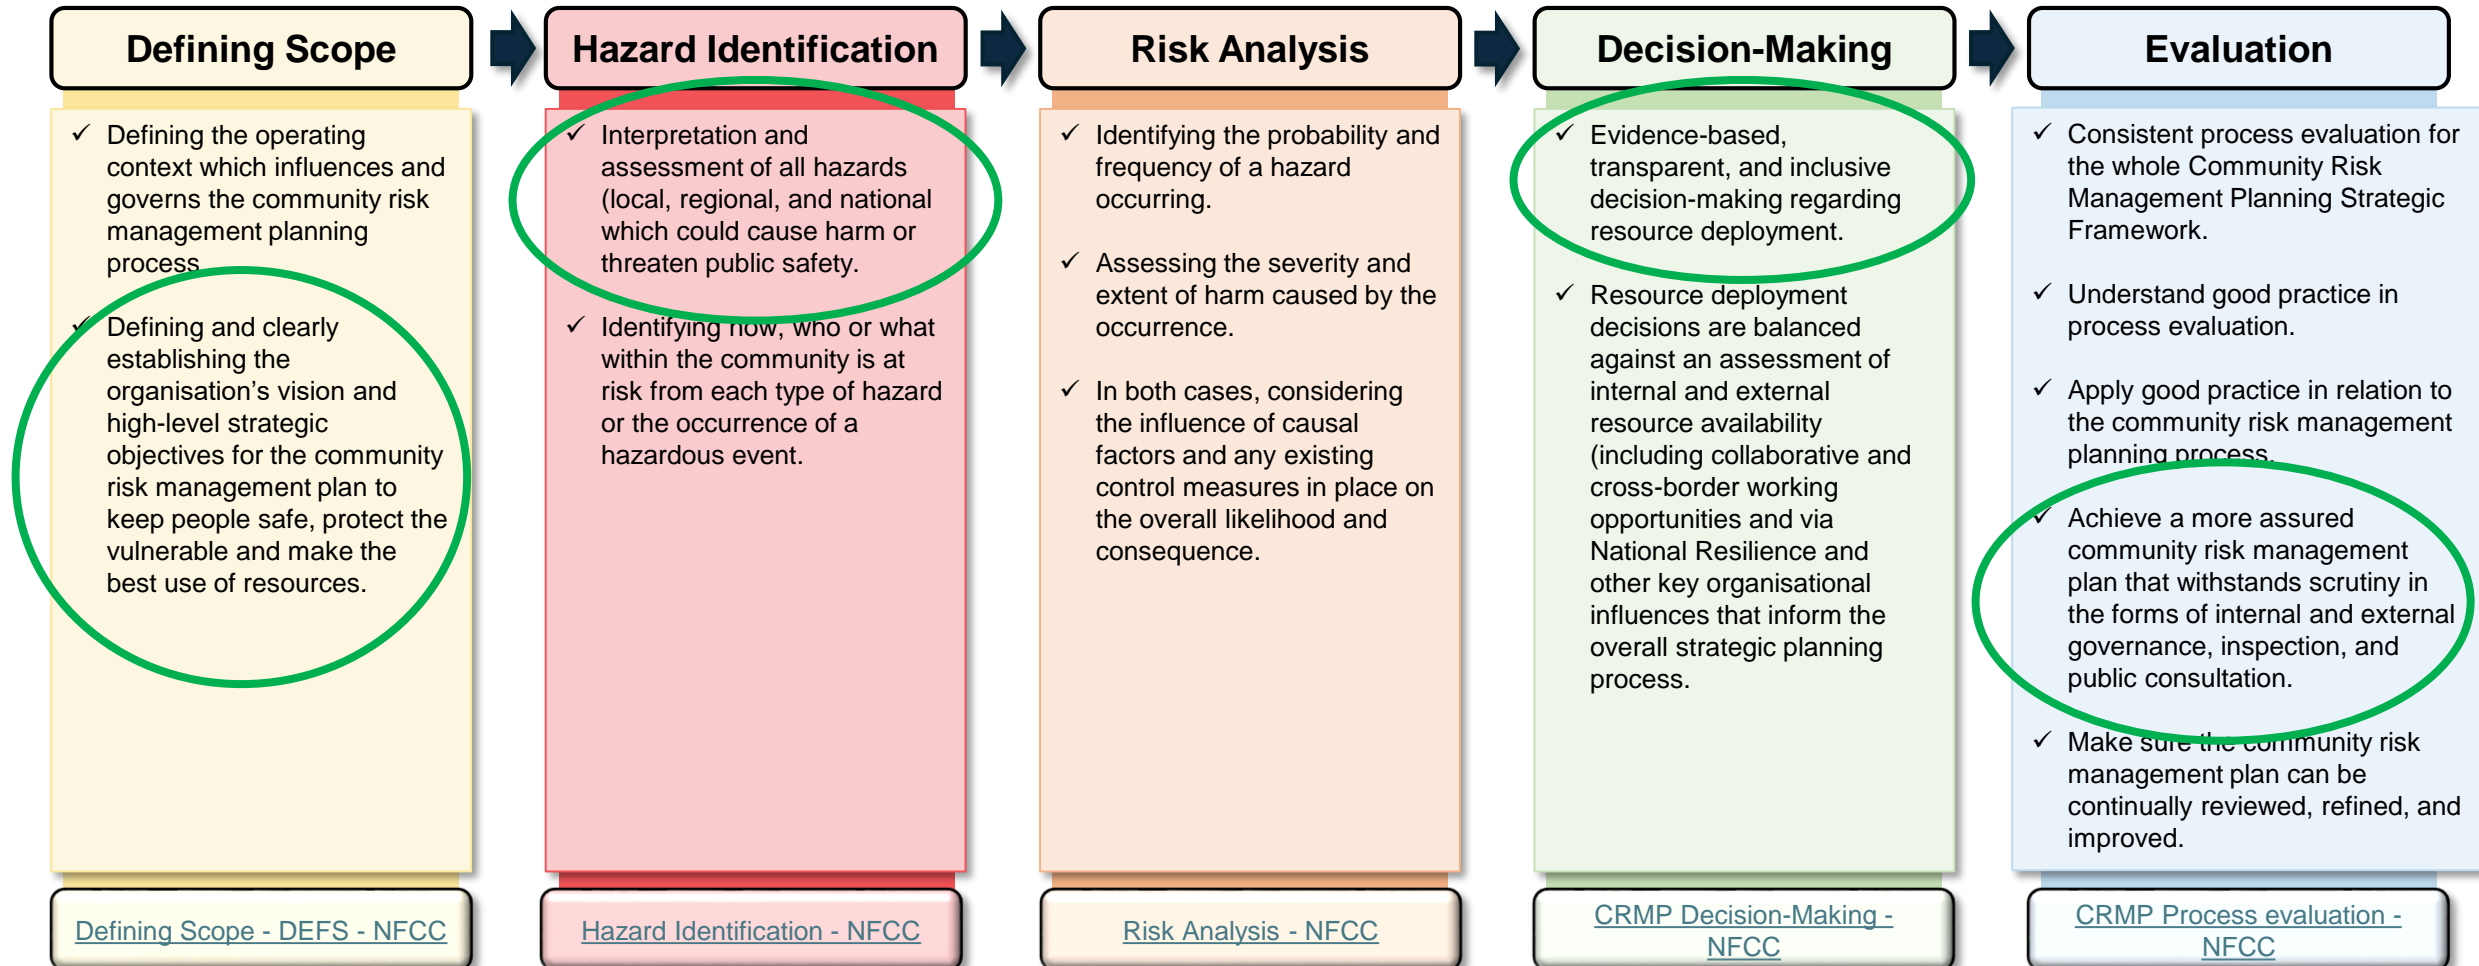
Defining Scope

✓ Defining the operating context which influences and governs the community risk management planning process.

✓ Defining and clearly establishing the organisation's vision and high-level strategic objectives for the community risk management plan to keep people safe, protect the vulnerable and make the best use of resources.

Defining Scope - DEFS - NFCC

Hazard Identification

✓ Interpretation and assessment of all hazards (local, regional, and national which could cause harm or threaten public safety.

✓ Identifying how, who or what within the community is at risk from each type of hazard or the occurrence of a hazardous event.

Hazard Identification - NFCC

Risk Analysis

✓ Identifying the probability and frequency of a hazard occurring.

✓ Assessing the severity and extent of harm caused by the occurrence.

✓ In both cases, considering the influence of causal factors and any existing control measures in place on the overall likelihood and consequence.

Risk Analysis - NFCC

Decision-Making

✓ Evidence-based, transparent, and inclusive decision-making regarding resource deployment.

✓ Resource deployment decisions are balanced against an assessment of internal and external resource availability (including collaborative and cross-border working opportunities and via National Resilience and other key organisational influences that inform the overall strategic planning process.

CRMP Decision-Making - NFCC

Evaluation

✓ Consistent process evaluation for the whole Community Risk Management Planning Strategic Framework.

✓ Understand good practice in process evaluation.

✓ Apply good practice in relation to the community risk management planning process.

✓ Achieve a more assured community risk management plan that withstands scrutiny in the forms of internal and external governance, inspection, and public consultation.

✓ Make sure the community risk management plan can be continually reviewed, refined, and improved.

CRMP Process evaluation - NFCC